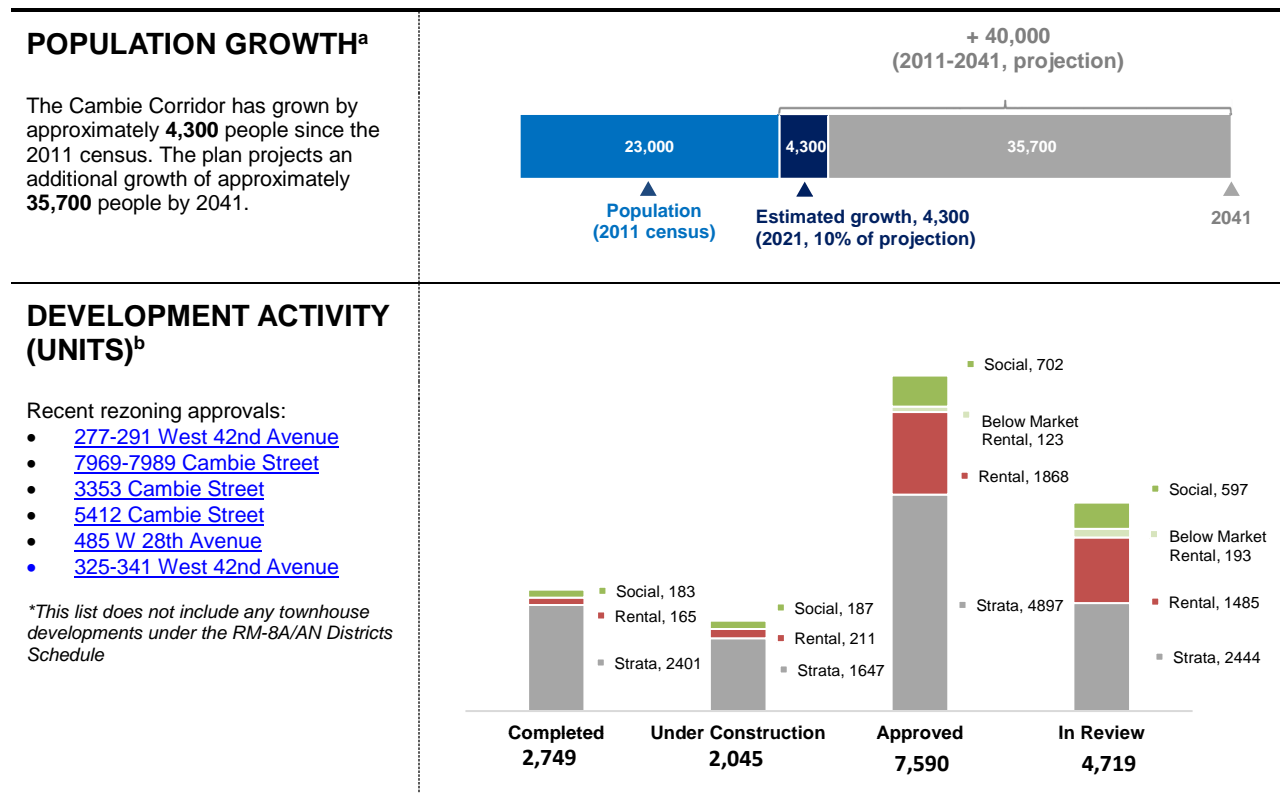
POPULATION GROWTH$^a$

The Cambie Corridor has grown by approximately **4,300** people since the 2011 census. The plan projects an additional growth of approximately **35,700** people by 2041.

+ 40,000
(2011-2041, projection)

23,000
4,300
35,700

Population (2011 census)
Estimated growth, 4,300 (2021, 10% of projection)
2041

DEVELOPMENT ACTIVITY (UNITS)$^b$

Recent rezoning approvals:
- 277-291 West 42nd Avenue
- 7969-7989 Cambie Street
- 3353 Cambie Street
- 5412 Cambie Street
- 485 W 28th Avenue
- 325-341 West 42nd Avenue

*This list does not include any townhouse developments under the RM-8A/AN Districts Schedule

Social, 183
Rental, 165
Strata, 2401

Social, 187
Rental, 211
Strata, 1647

Social, 702
Below Market Rental, 123
Rental, 1868
Strata, 4897

Social, 597
Below Market Rental, 193
Rental, 1485
Strata, 2444

Completed
2,749

Under Construction
2,045

Approved
7,590

In Review
4,719